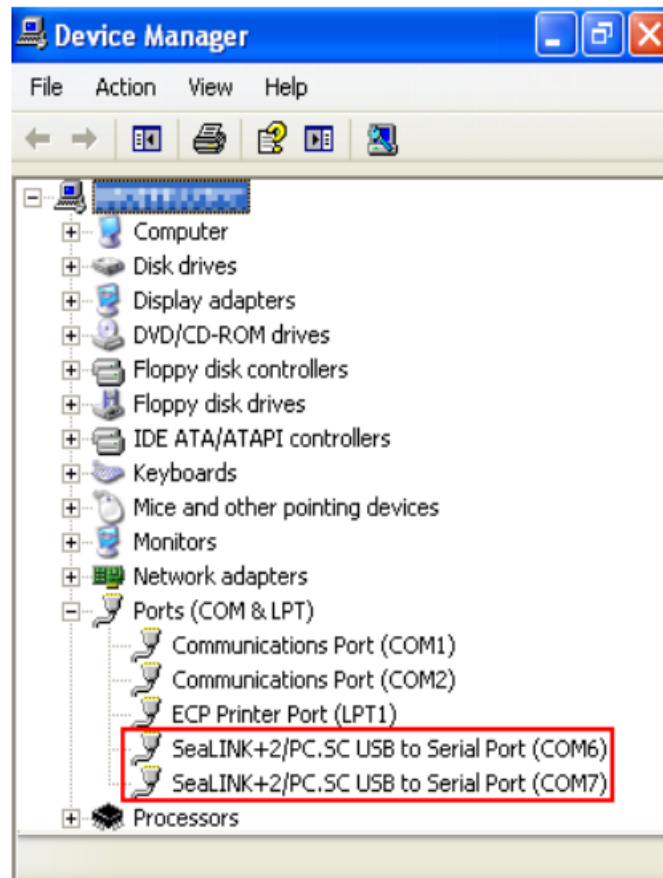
Device Manager

File Action View Help

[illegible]

Computer
Disk drives
Display adapters
DVD/CD-ROM drives
Floppy disk controllers
Floppy disk drives
IDE ATA/ATAPI controllers
Keyboards
Mice and other pointing devices
Monitors
Network adapters
Ports (COM & LPT)
Communications Port (COM1)
Communications Port (COM2)
ECP Printer Port (LPT1)
SeaLINK+2/PC.SC USB to Serial Port (COM6)
SeaLINK+2/PC.SC USB to Serial Port (COM7)
Processors